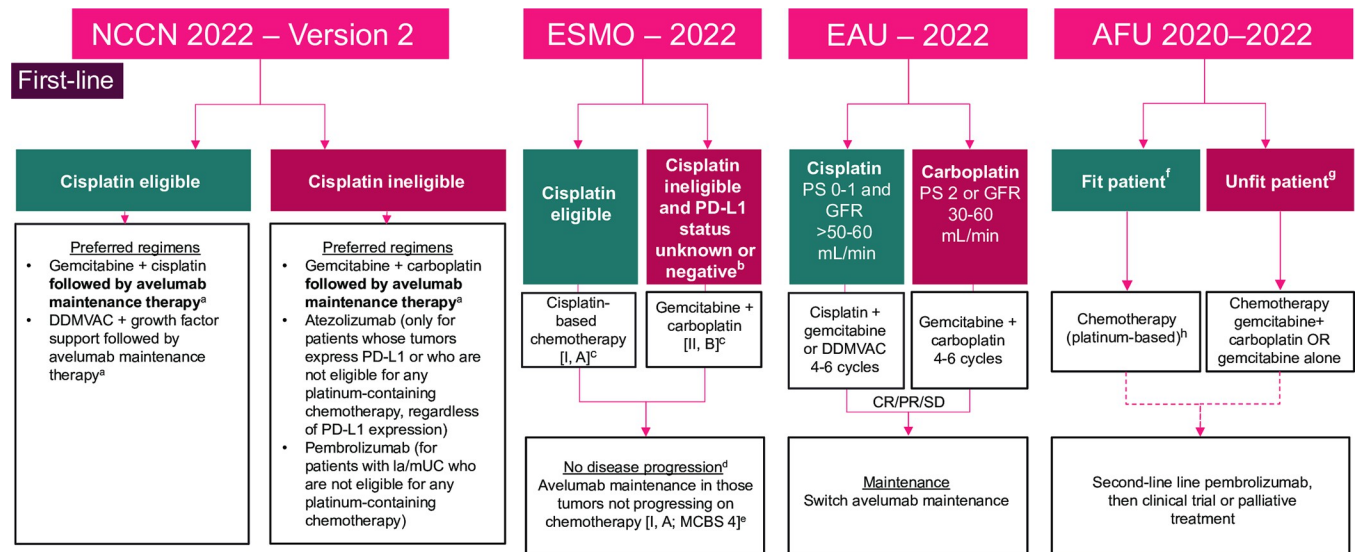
NCCN 2022 – Version 2

First-line

Cisplatin eligible

Preferred regimens
- Gemcitabine + cisplatin **followed by avelumab maintenance therapy**$^{a}$
- DDMVAC + growth factor support followed by avelumab maintenance therapy$^{a}$

Cisplatin ineligible

Preferred regimens
- Gemcitabine + carboplatin **followed by avelumab maintenance therapy**$^{a}$
- Atezolizumab (only for patients whose tumors express PD-L1 or who are not eligible for any platinum-containing chemotherapy, regardless of PD-L1 expression)
- Pembrolizumab (for patients with la/mUC who are not eligible for any platinum-containing chemotherapy)

ESMO – 2022

Cisplatin eligible

Cisplatin-based chemotherapy [I, A]$^{c}$

Cisplatin ineligible and PD-L1 status unknown or negative$^{b}$

Gemcitabine + carboplatin [II, B]$^{c}$

No disease progression$^{d}$
Avelumab maintenance in those tumors not progressing on chemotherapy [I, A; MCBS 4]$^{e}$

EAU – 2022

Cisplatin PS 0-1 and GFR >50-60 mL/min

Cisplatin + gemcitabine or DDMVAC 4-6 cycles

Carboplatin PS 2 or GFR 30-60 mL/min

Gemcitabine + carboplatin 4-6 cycles

CR/PR/SD

Maintenance
Switch avelumab maintenance

AFU 2020–2022

Fit patient$^{f}$

Chemotherapy (platinum-based)$^{h}$

Unfit patient$^{g}$

Chemotherapy gemcitabine+ carboplatin OR gemcitabine alone

Second-line line pembrolizumab, then clinical trial or palliative treatment